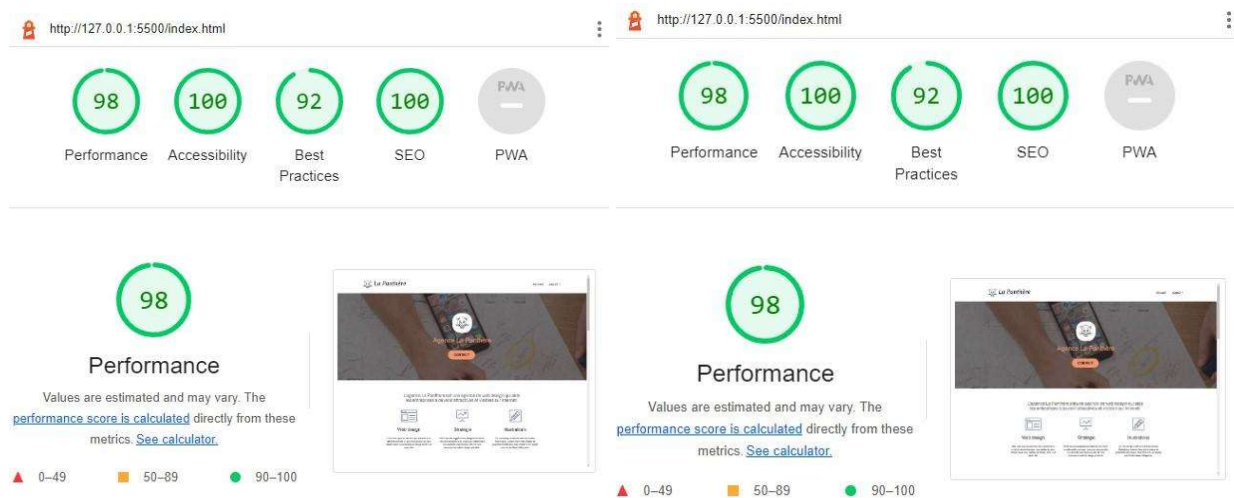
http://127.0.0.1:5500/index.html

98 Performance
100 Accessibility
92 Best Practices
100 SEO
PWA PWA

98

Performance

Values are estimated and may vary. The performance score is calculated directly from these metrics. See calculator.

▲ 0–49 ■ 50–89 ● 90–100

La Panthère

Agence La Panthère

CONTACT

Web design
Stratégie
Illustrations

http://127.0.0.1:5500/index.html

98 Performance
100 Accessibility
92 Best Practices
100 SEO
PWA PWA

98

Performance

Values are estimated and may vary. The performance score is calculated directly from these metrics. See calculator.

▲ 0–49 ■ 50–89 ● 90–100

La Panthère

Agence La Panthère

CONTACT

Web design
Stratégie
Illustrations